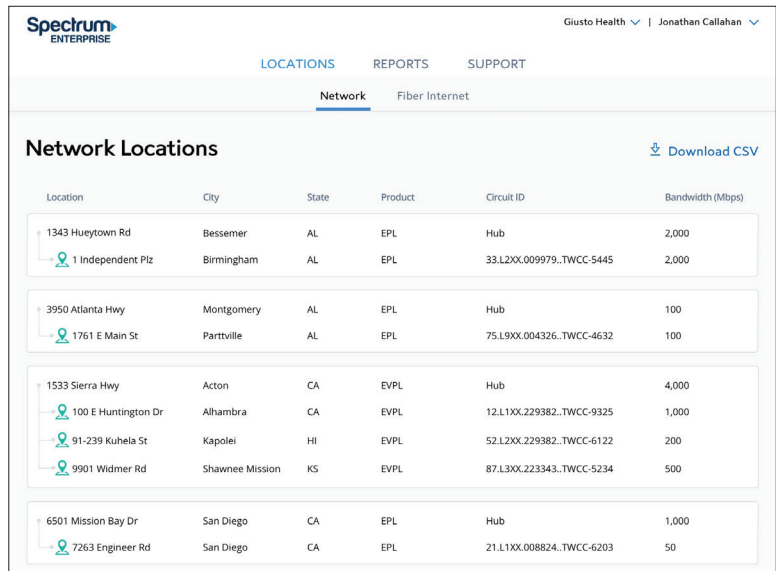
Spectrum ENTERPRISE

Giusto Health | Jonathan Callahan

LOCATIONS REPORTS SUPPORT

Network Fiber Internet

Network Locations

Download CSV

| Location | City | State | Product | Circuit ID | Bandwidth (Mbps) |
|---|---|---|---|---|---|
| 1343 Hueytown Rd | Bessemer | AL | EPL | Hub | 2,000 |
| 1 Independent Plz | Birmingham | AL | EPL | 33.L2XX.009979..TWCC-5445 | 2,000 |
| 3950 Atlanta Hwy | Montgomery | AL | EPL | Hub | 100 |
| 1761 E Main St | Parttville | AL | EPL | 75.L9XX.004326..TWCC-4632 | 100 |
| 1533 Sierra Hwy | Acton | CA | EVPL | Hub | 4,000 |
| 100 E Huntington Dr | Alhambra | CA | EVPL | 12.L1XX.229382..TWCC-9325 | 1,000 |
| 91-239 Kuhela St | Kapolei | HI | EVPL | 52.L2XX.229382..TWCC-6122 | 200 |
| 9901 Widmer Rd | Shawnee Mission | KS | EVPL | 87.L3XX.223343..TWCC-5234 | 500 |
| 6501 Mission Bay Dr | San Diego | CA | EPL | Hub | 1,000 |
| 7263 Engineer Rd | San Diego | CA | EPL | 21.L1XX.008824..TWCC-6203 | 50 |